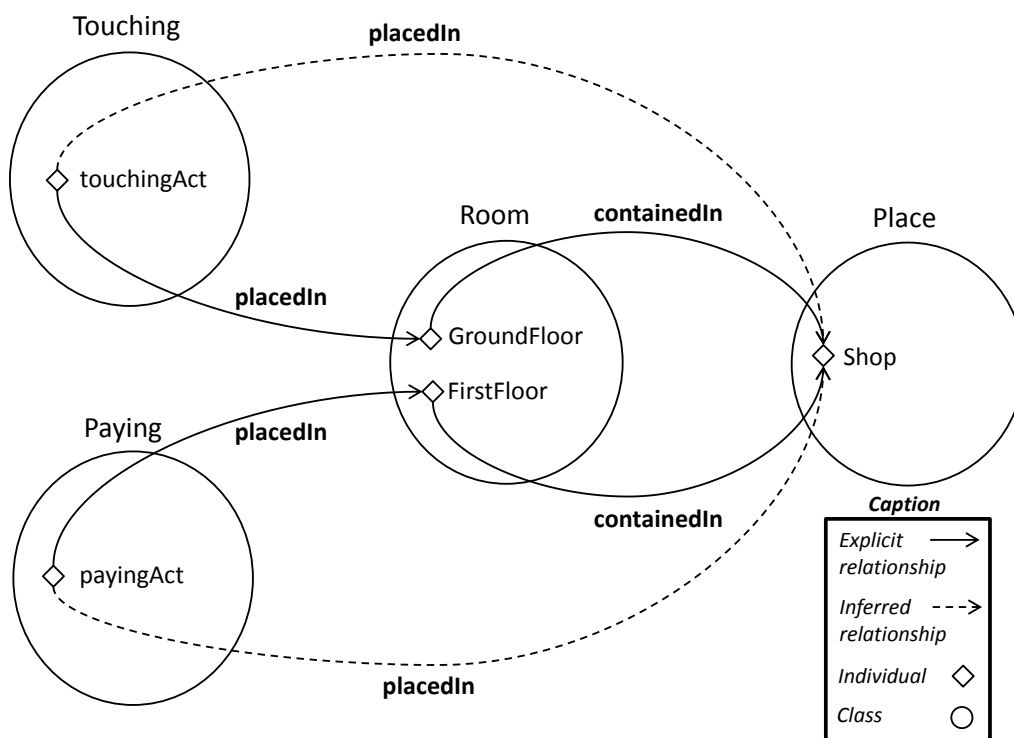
Touching

placedIn

touchingAct

Room

containedIn

Place

placedIn

GroundFloor

Shop

FirstFloor

Paying

placedIn

containedIn

payingAct

placedIn

Caption

Explicit relationship

Inferred relationship

Individual

Class